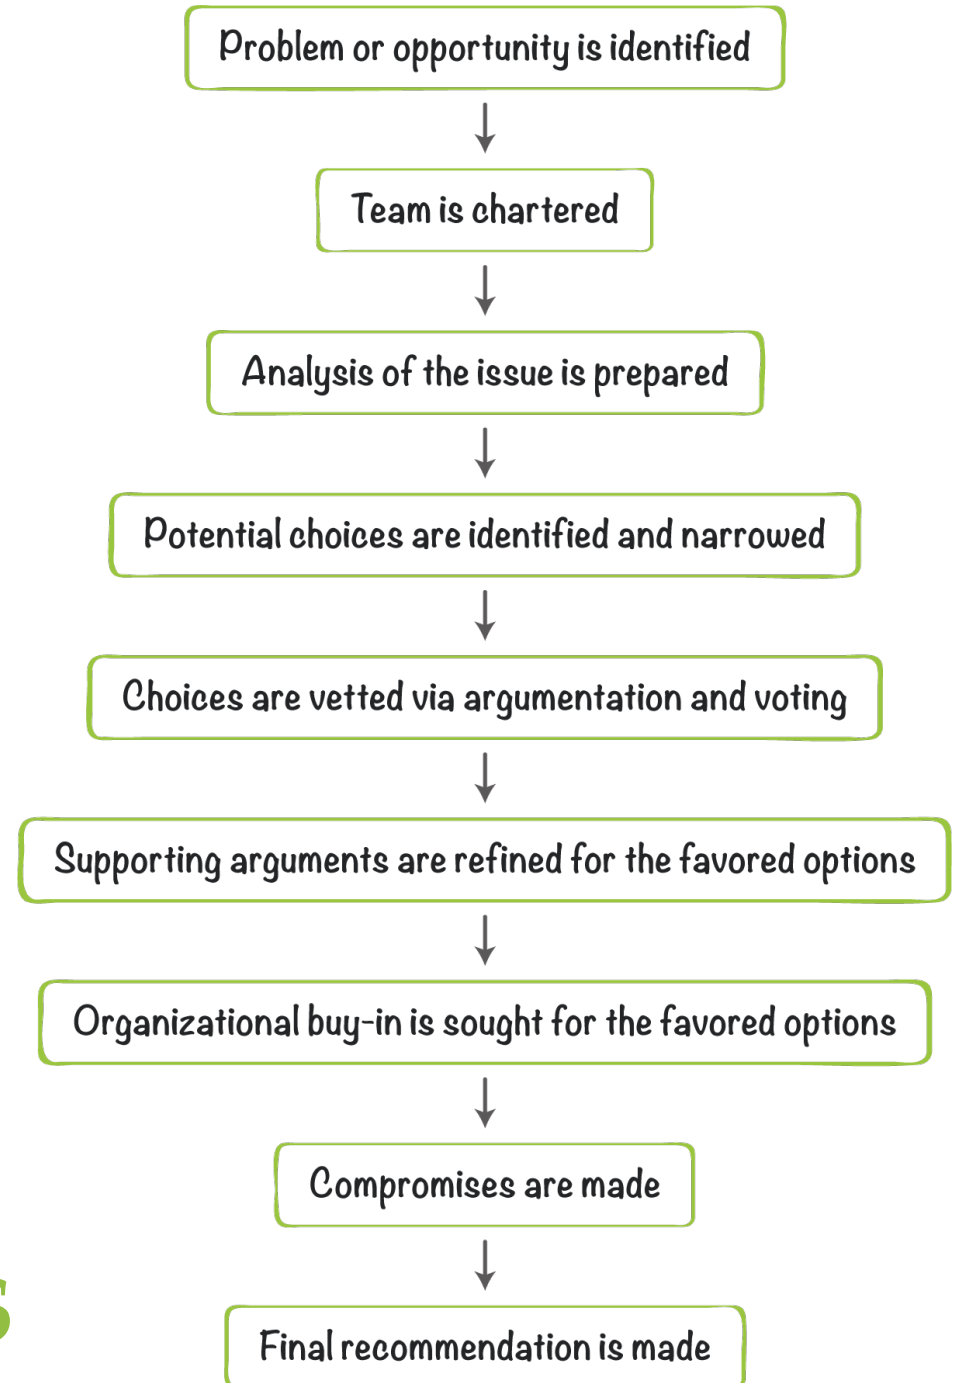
Problem or opportunity is identified

Team is chartered

Analysis of the issue is prepared

Potential choices are identified and narrowed

Choices are vetted via argumentation and voting

Supporting arguments are refined for the favored options

Organizational buy-in is sought for the favored options

Compromises are made

Final recommendation is made